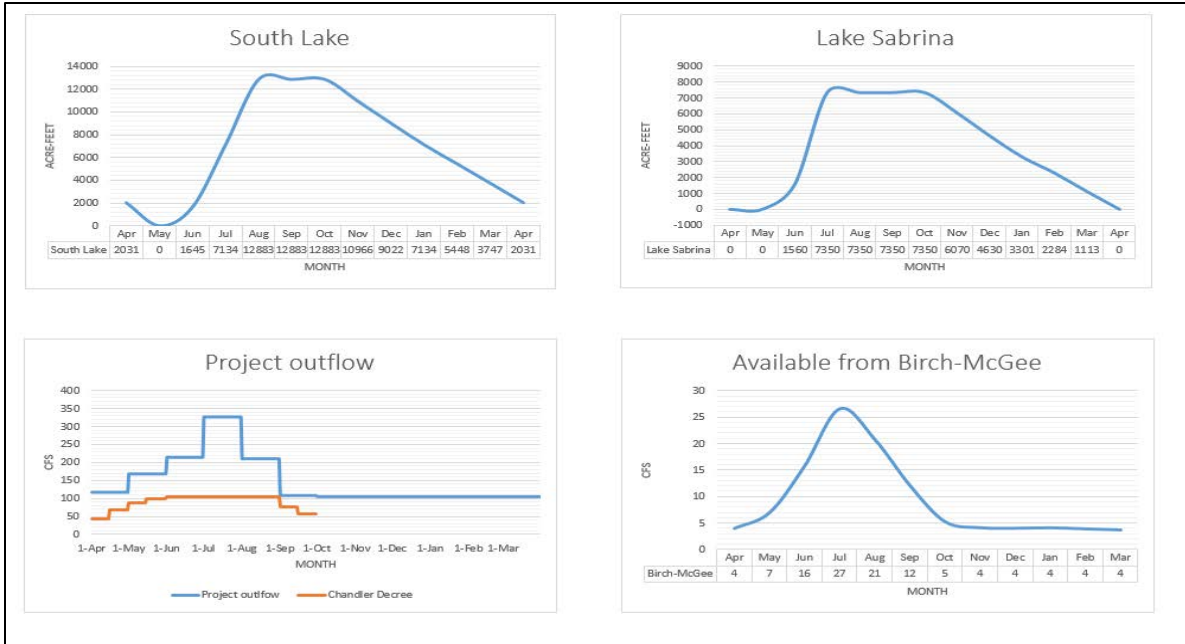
South Lake

14000
12000
10000
8000
6000
4000
2000
0

ACRE-FEET

| | Apr | May | Jun | Jul | Aug | Sep | Oct | Nov | Dec | Jan | Feb | Mar | Apr |
|---|---|---|---|---|---|---|---|---|---|---|---|---|---|
| South Lake | 2031 | 0 | 1645 | 7134 | 12883 | 12883 | 12883 | 10966 | 9022 | 7134 | 5448 | 3747 | 2031 |

MONTH

Lake Sabrina

9000
8000
7000
6000
5000
4000
3000
2000
1000
0
-1000

ACRE-FEET

| | Apr | May | Jun | Jul | Aug | Sep | Oct | Nov | Dec | Jan | Feb | Mar | Apr |
|---|---|---|---|---|---|---|---|---|---|---|---|---|---|
| Lake Sabrina | 0 | 0 | 1560 | 7350 | 7350 | 7350 | 7350 | 6070 | 4630 | 3301 | 2284 | 1113 | 0 |

MONTH

Project outflow

400
350
300
250
200
150
100
50
0

CFS

1-Apr 1-May 1-Jun 1-Jul 1-Aug 1-Sep 1-Oct 1-Nov 1-Dec 1-Jan 1-Feb 1-Mar

MONTH

Project outfow Chandler Decree

Available from Birch-McGee

30
25
20
15
10
5
0

CFS

| | Apr | May | Jun | Jul | Aug | Sep | Oct | Nov | Dec | Jan | Feb | Mar |
|---|---|---|---|---|---|---|---|---|---|---|---|---|
| Birch-McGee | 4 | 7 | 16 | 27 | 21 | 12 | 5 | 4 | 4 | 4 | 4 | 4 |

MONTH